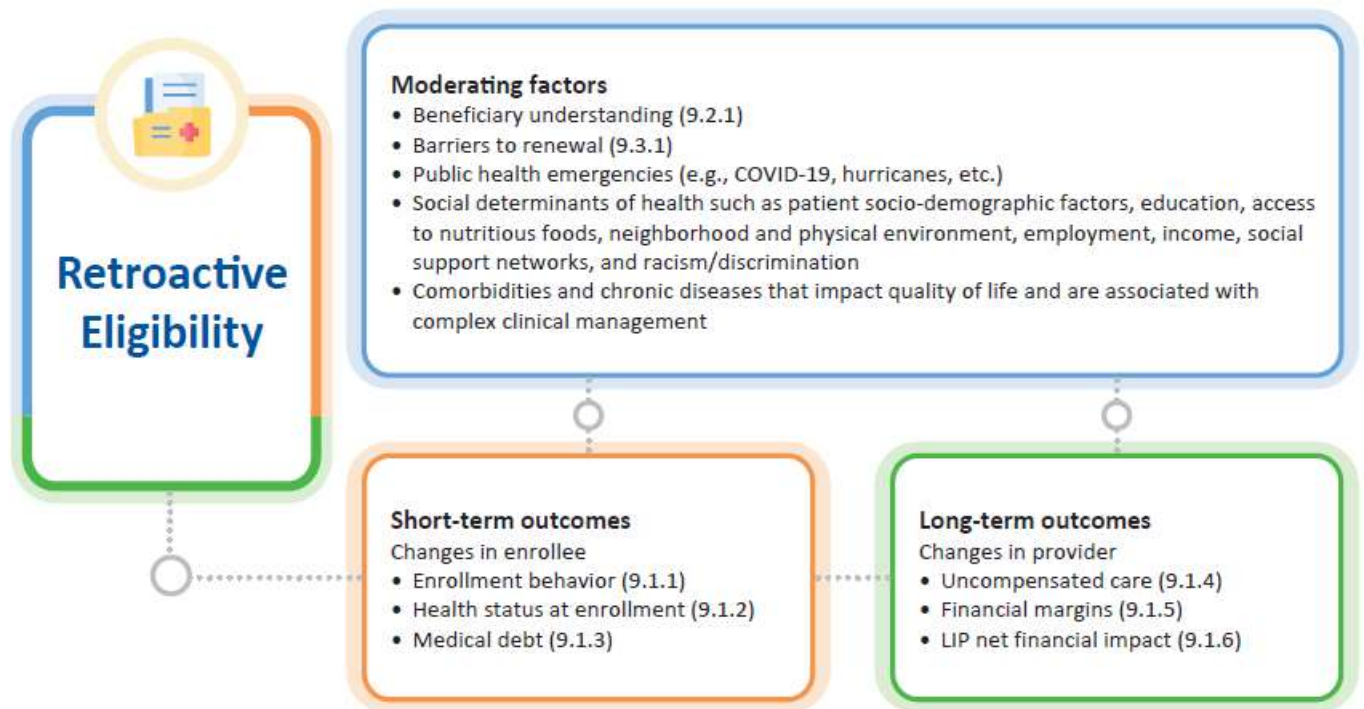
Retroactive Eligibility

Moderating factors
- Beneficiary understanding (9.2.1)
- Barriers to renewal (9.3.1)
- Public health emergencies (e.g., COVID-19, hurricanes, etc.)
- Social determinants of health such as patient socio-demographic factors, education, access to nutritious foods, neighborhood and physical environment, employment, income, social support networks, and racism/discrimination
- Comorbidities and chronic diseases that impact quality of life and are associated with complex clinical management

Short-term outcomes
Changes in enrollee
- Enrollment behavior (9.1.1)
- Health status at enrollment (9.1.2)
- Medical debt (9.1.3)

Long-term outcomes
Changes in provider
- Uncompensated care (9.1.4)
- Financial margins (9.1.5)
- LIP net financial impact (9.1.6)